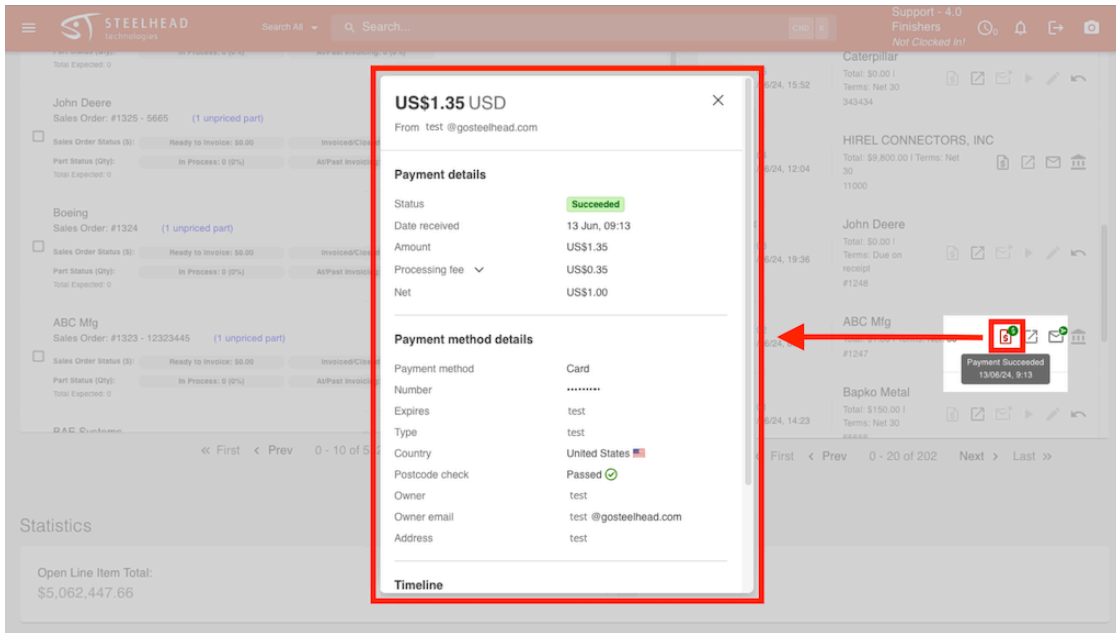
STEELHEAD technologies

Search All

Search...

CMD K

Support - 4.0 Finishers Not Clocked In!

Total Expected: 0

John Deere
Sales Order: #1325 - 5665 (1 unpriced part)
Sales Order Status ($): Ready to Invoice: $0.00 Invoiced/Clos
Part Status (Qty): In Process: 0 (0%) At/Past Invoici
Total Expected: 0

Boeing
Sales Order: #1324 (1 unpriced part)
Sales Order Status ($): Ready to Invoice: $0.00 Invoiced/Clos
Part Status (Qty): In Process: 0 (0%) At/Past Invoici
Total Expected: 0

ABC Mfg
Sales Order: #1323 - 12323445 (1 unpriced part)
Sales Order Status ($): Ready to Invoice: $0.00 Invoiced/Clos
Part Status (Qty): In Process: 0 (0%) At/Past Invoici
Total Expected: 0

BAE Systems

« First ‹ Prev 0 - 10 of 5

Statistics

Open Line Item Total:
$5,062,447.66

US$1.35 USD
From test @gosteelhead.com

Payment details

| Status | Succeeded |
|---|---|
| Date received | 13 Jun, 09:13 |
| Amount | US$1.35 |
| Processing fee | US$0.35 |
| Net | US$1.00 |

Payment method details

| Payment method | Card |
|---|---|
| Number | •••••••••• |
| Expires | test |
| Type | test |
| Country | United States |
| Postcode check | Passed |
| Owner | test |
| Owner email | test @gosteelhead.com |
| Address | test |

Timeline

Caterpillar
6/24, 15:52
Total: $0.00 | Terms: Net 30
343434

HIREL CONNECTORS, INC
6/24, 12:04
Total: $9,800.00 | Terms: Net 30
11000

John Deere
6/24, 19:36
Total: $0.00 | Terms: Due on receipt
#1248

ABC Mfg
6/24
#1247

Payment Succeeded
13/06/24, 9:13

Bapko Metal
6/24, 14:23
Total: $150.00 | Terms: Net 30

« First ‹ Prev 0 - 20 of 202 Next › Last »